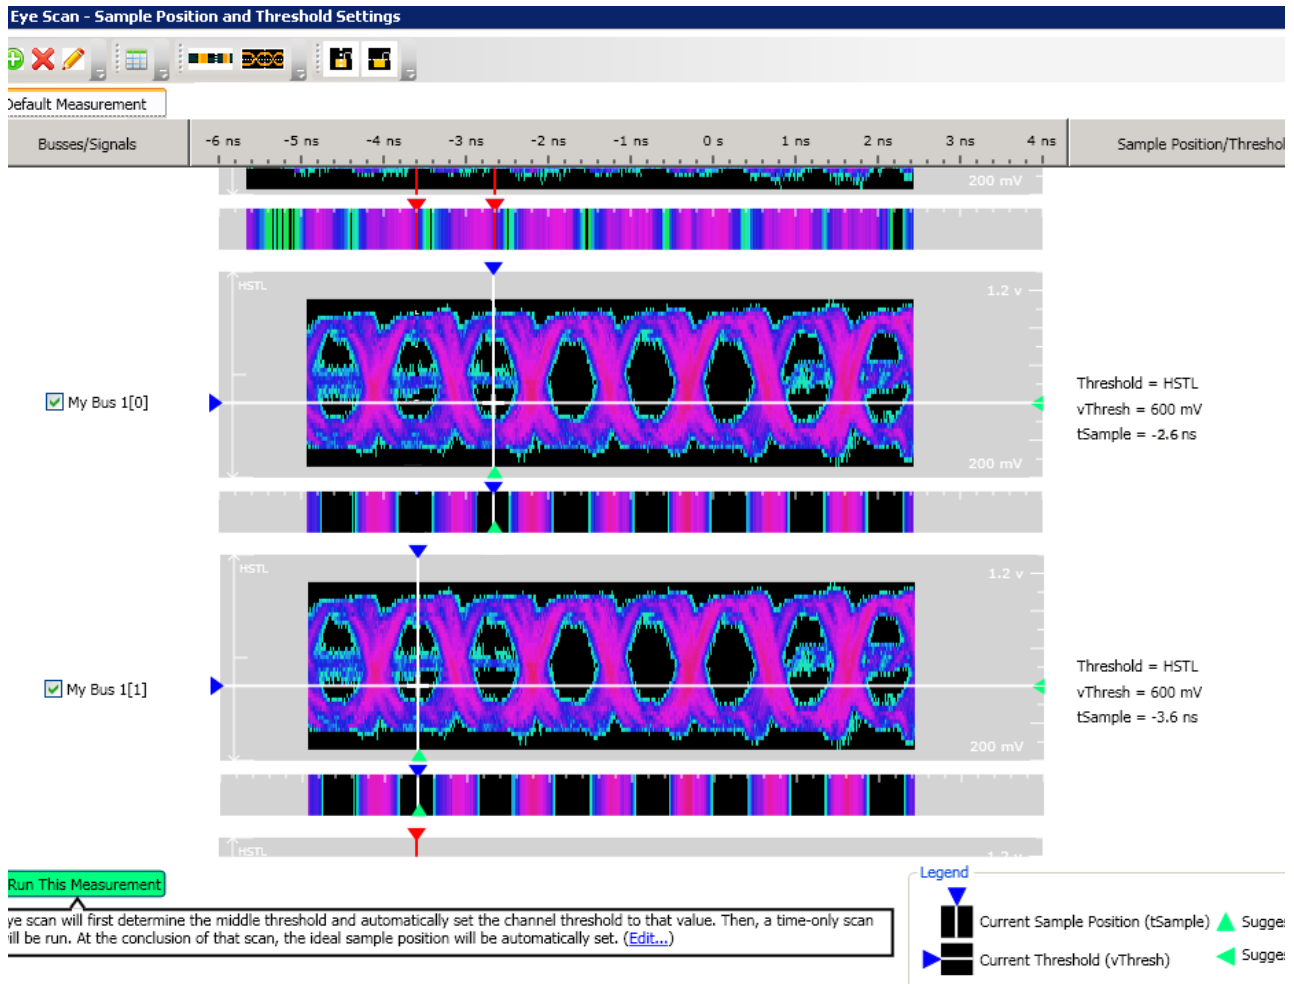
Eye Scan - Sample Position and Threshold Settings

Default Measurement

Busses/Signals

-6 ns -5 ns -4 ns -3 ns -2 ns -1 ns 0 s 1 ns 2 ns 3 ns 4 ns

Sample Position/Threshol

200 mV

HSTL

1.2 v

My Bus 1[0]

200 mV

Threshold = HSTL
vThresh = 600 mV
tSample = -2.6 ns

HSTL

1.2 v

My Bus 1[1]

200 mV

Threshold = HSTL
vThresh = 600 mV
tSample = -3.6 ns

HSTL

Run This Measurement

ye scan will first determine the middle threshold and automatically set the channel threshold to that value. Then, a time-only scan ill be run. At the conclusion of that scan, the ideal sample position will be automatically set. (Edit...)

Legend

Current Sample Position (tSample)

Sugge

Current Threshold (vThresh)

Sugge